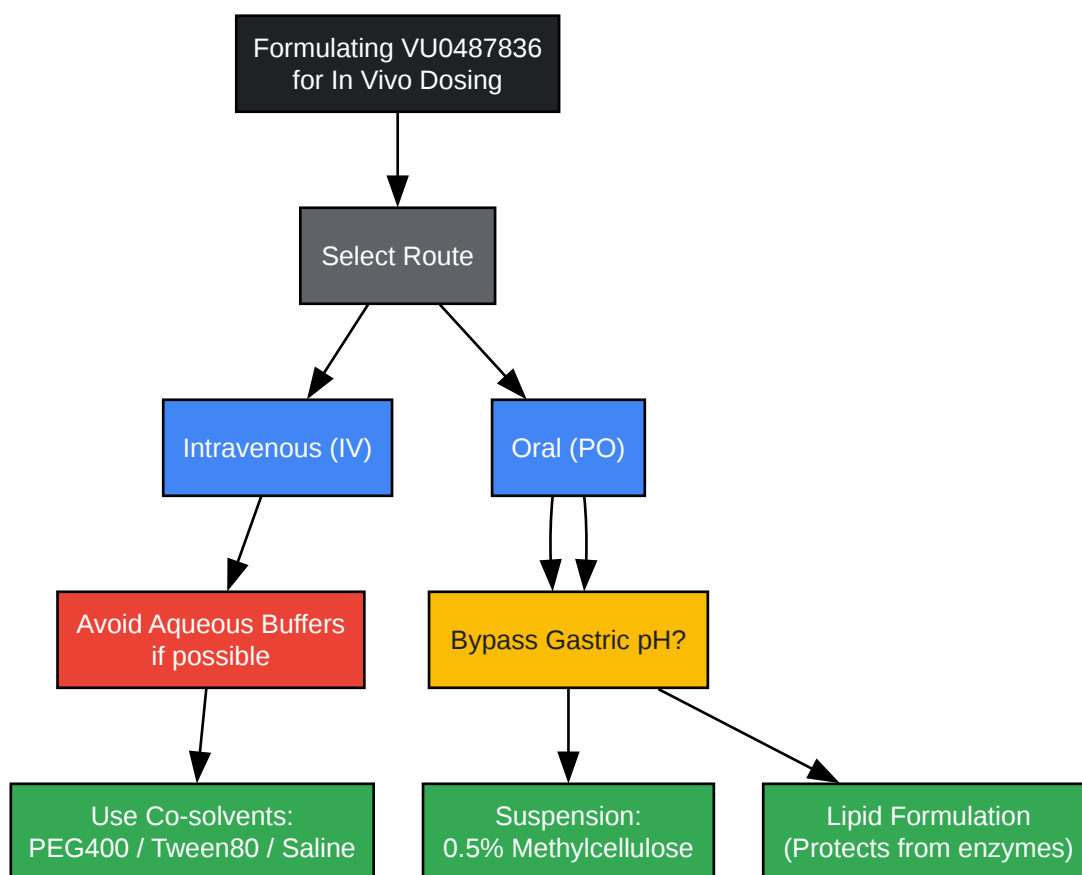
Formulating VU0487836 for In Vivo Dosing

Select Route

Intravenous (IV)

Oral (PO)

Avoid Aqueous Buffers if possible

Bypass Gastric pH?

Use Co-solvents: PEG400 / Tween80 / Saline

Suspension: 0.5% Methylcellulose

Lipid Formulation (Protects from enzymes)